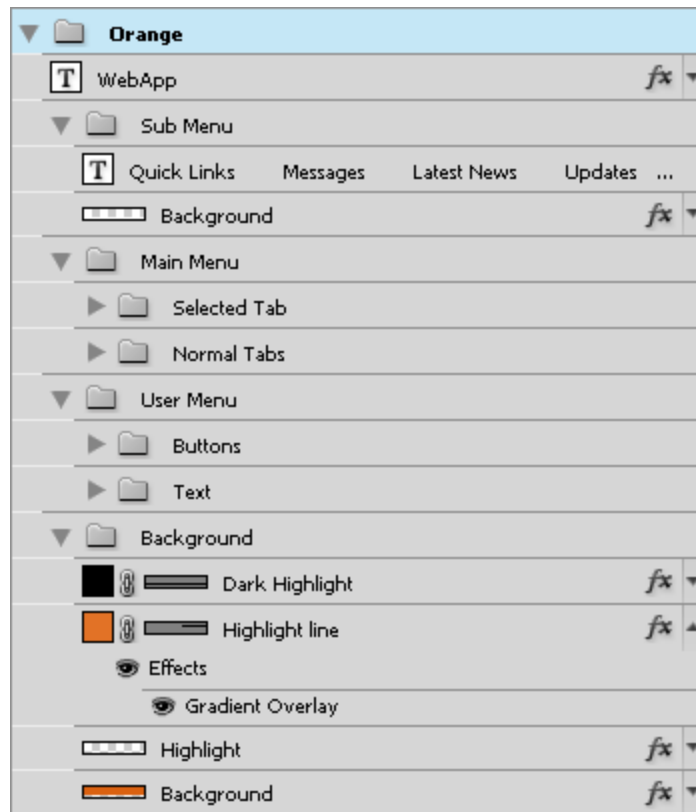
Orange
T WebApp fx
Sub Menu
T Quick Links Messages Latest News Updates ...
Background fx
Main Menu
Selected Tab
Normal Tabs
User Menu
Buttons
Text
Background
Dark Highlight fx
Highlight line fx
Effects
Gradient Overlay
Highlight fx
Background fx